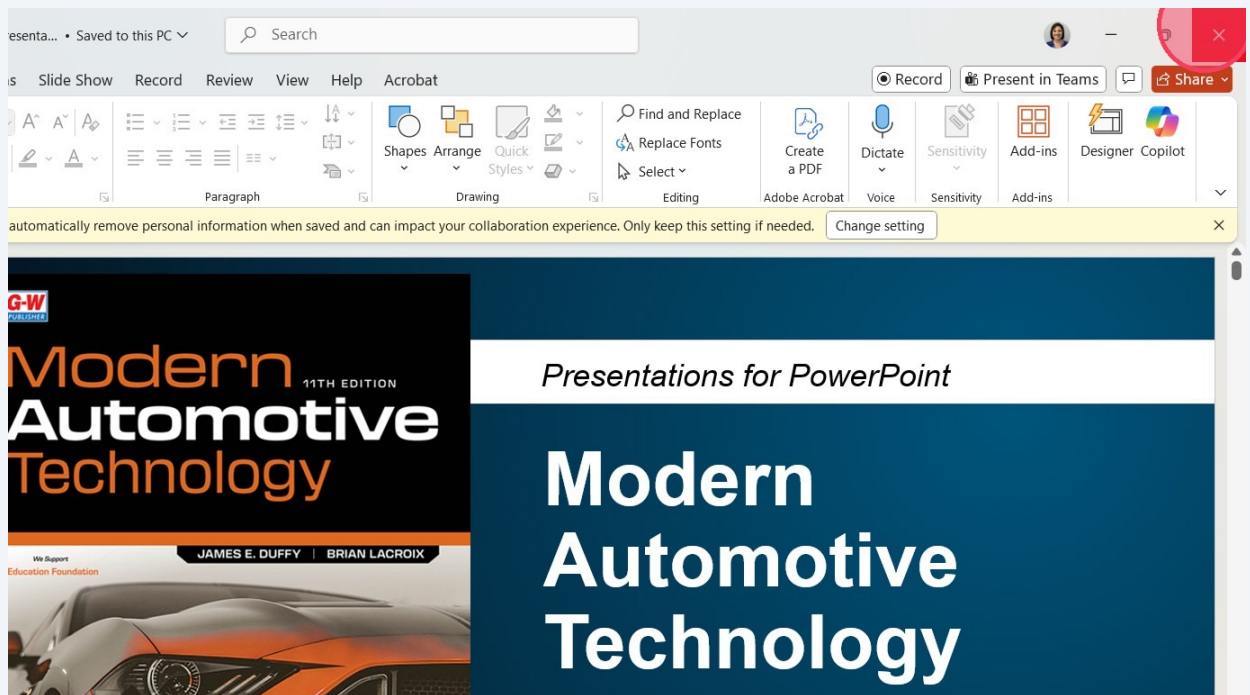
esenta... • Saved to this PC

Search

s Slide Show Record Review View Help Acrobat

Record Present in Teams Share

Paragraph

Shapes Arrange Quick Styles

Drawing

Find and Replace
Replace Fonts
Select

Editing

Create a PDF

Adobe Acrobat

Dictate

Voice

Sensitivity

Sensitivity

Add-ins

Add-ins

Designer Copilot

automatically remove personal information when saved and can impact your collaboration experience. Only keep this setting if needed. Change setting

G-W PUBLISHER

Modern 11TH EDITION Automotive Technology

JAMES E. DUFFY | BRIAN LACROIX

We Support
Education Foundation

Presentations for PowerPoint

Modern Automotive Technology